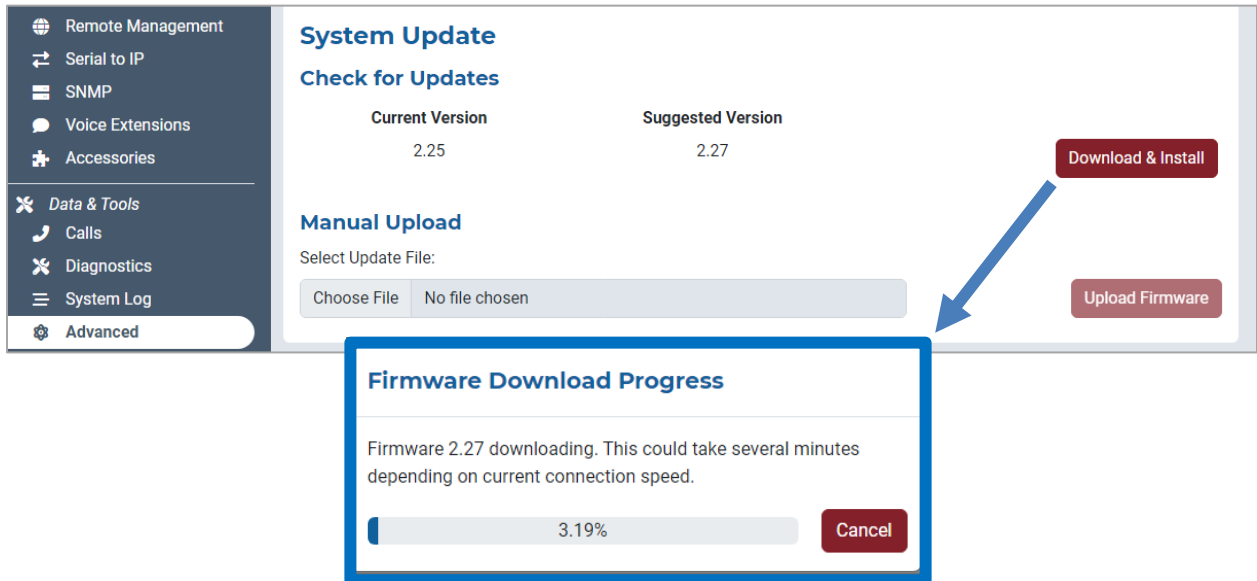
Remote Management
Serial to IP
SNMP
Voice Extensions
Accessories
Data & Tools
Calls
Diagnostics
System Log
Advanced

System Update

Check for Updates

| Current Version | Suggested Version |
|---|---|
| 2.25 | 2.27 |

Download & Install

Manual Upload

Select Update File:

Choose File No file chosen

Upload Firmware

Firmware Download Progress

Firmware 2.27 downloading. This could take several minutes depending on current connection speed.

3.19%

Cancel